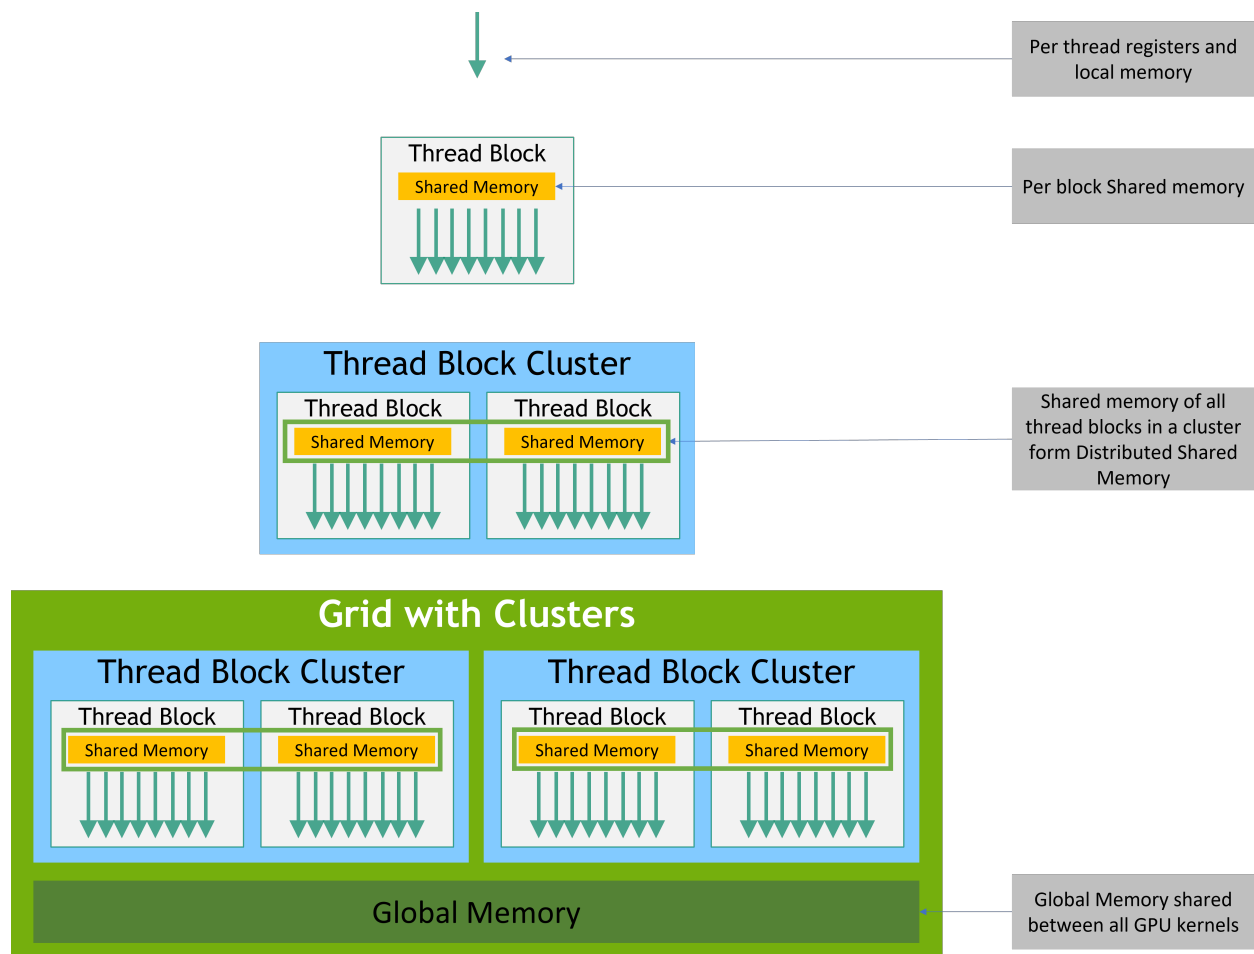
Per thread registers and local memory

Thread Block
Shared Memory

Per block Shared memory

Thread Block Cluster
Thread Block
Shared Memory
Thread Block
Shared Memory

Shared memory of all thread blocks in a cluster form Distributed Shared Memory

Grid with Clusters
Thread Block Cluster
Thread Block
Shared Memory
Thread Block
Shared Memory
Thread Block Cluster
Thread Block
Shared Memory
Thread Block
Shared Memory

Global Memory

Global Memory shared between all GPU kernels